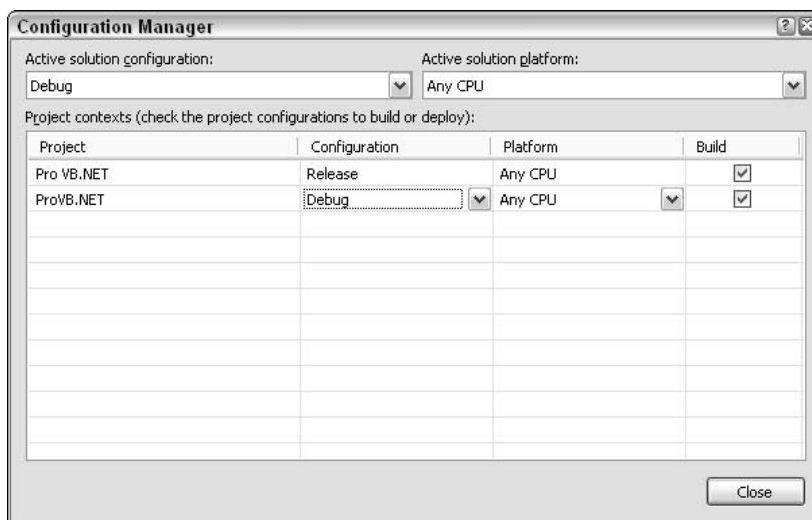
Configuration Manager

Active solution configuration:
Debug

Active solution platform:
Any CPU

Project contexts (check the project configurations to build or deploy):

| Project | Configuration | Platform | Build |
|---|---|---|---|
| Pro VB.NET | Release | Any CPU | ☑ |
| ProVB.NET | Debug | Any CPU | ☑ |

Close